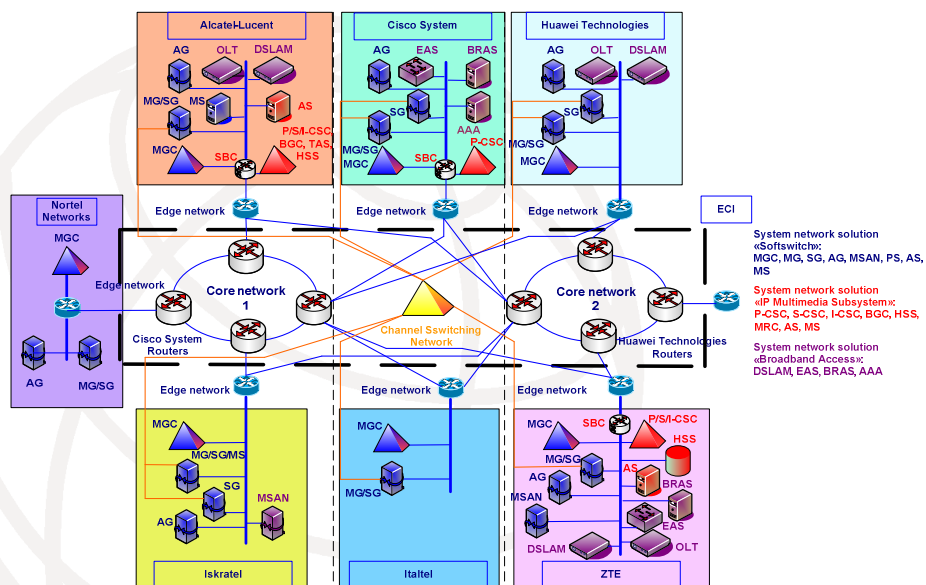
Alcatel-Lucent

AG OLT DSLAM

MG/SG MS AS

MGC SBC P/S/I-CSC, BGC, TAS, HSS

Cisco System

AG EAS BRAS

SG

MG/SG AAA

MGC SBC P-CSC

Huawei Technologies

AG OLT DSLAM

SG

MG/SG

MGC

Nortel Networks

MGC

AG MG/SG

Edge network

Edge network

Edge network

ECI

Edge network

Core network 1

Cisco System Routers

Channel Sswitching Network

Core network 2

Huawei Technologies Routers

System network solution «Softswitch»: MGC, MG, SG, AG, MSAN, PS, AS, MS

System network solution «IP Multimedia Subsystem»: P-CSC, S-CSC, I-CSC, BGC, HSS, MRC, AS, MS

System network solution «Broadband Access»: DSLAM, EAS, BRAS, AAA

Edge network

Edge network

Edge network

MGC

MG/SG/MS

SG

MSAN

AG

Iskratel

MGC

MG/SG

Italtel

MGC SBC P/S/I-CSC

HSS

MG/SG AS

AG BRAS

MSAN EAS

DSLAM OLT

ZTE